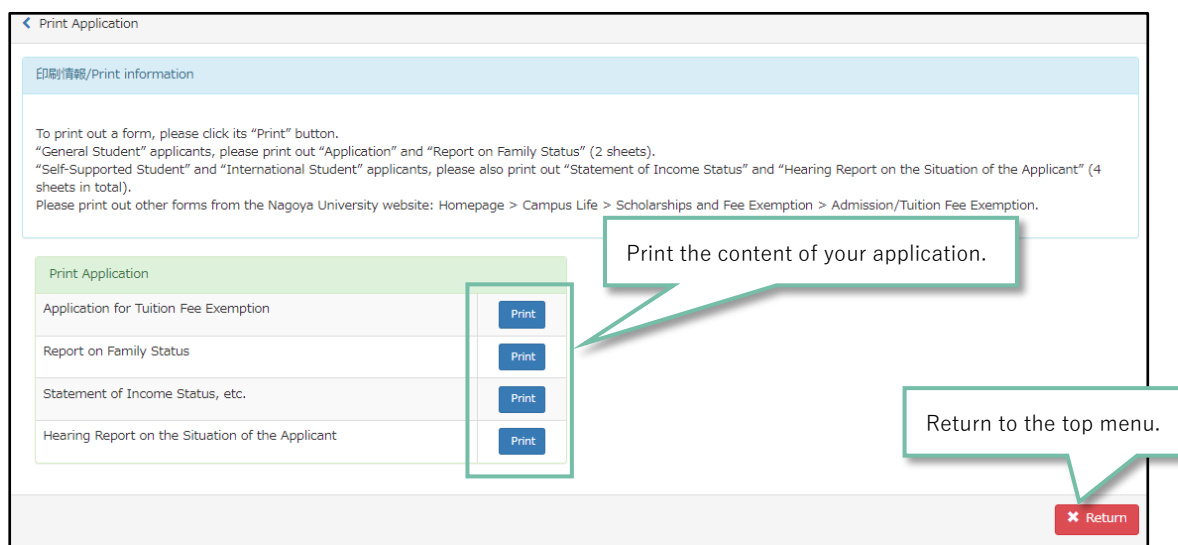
Print Application

印刷情報/Print information

To print out a form, please click its “Print” button.
“General Student” applicants, please print out “Application” and “Report on Family Status” (2 sheets).
“Self-Supported Student” and “International Student” applicants, please also print out “Statement of Income Status” and “Hearing Report on the Situation of the Applicant” (4 sheets in total).
Please print out other forms from the Nagoya University website: Homepage > Campus Life > Scholarships and Fee Exemption > Admission/Tuition Fee Exemption.

Print the content of your application.

| Print Application | |
|---|---|
| Application for Tuition Fee Exemption | Print |
| Report on Family Status | Print |
| Statement of Income Status, etc. | Print |
| Hearing Report on the Situation of the Applicant | Print |

Return to the top menu.

Return